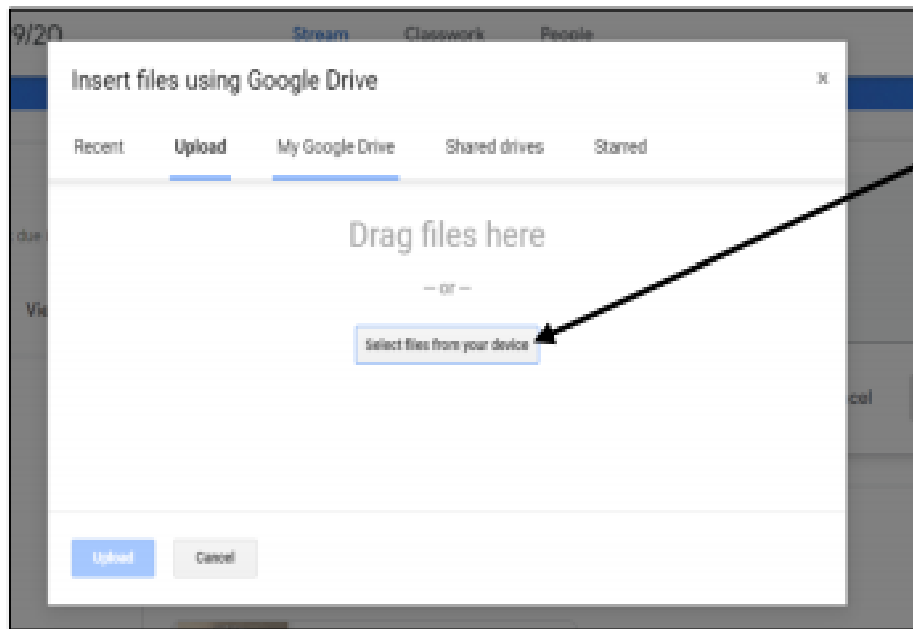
9/20

Stream

Classwork

People

Insert files using Google Drive

×

Recent

Upload

My Google Drive

Shared drives

Starred

due

Vi

Drag files here

— or —

Select files from your device

cel

Upload

Cancel